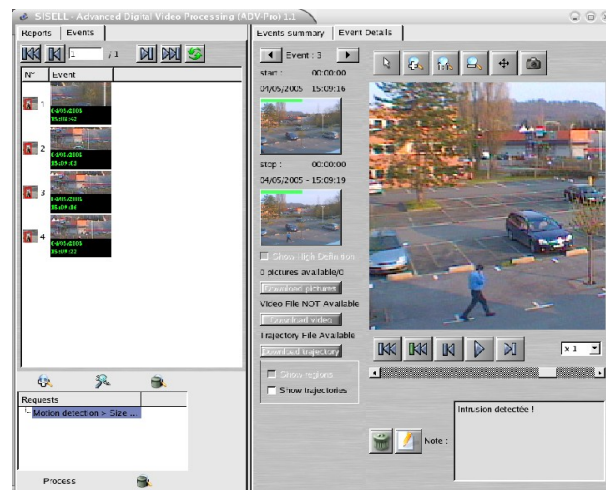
SISELL - Advanced Digital Video Processing (ADV-Pro) 1.1

Reports | Events

1 / 1

N° | Event

1 04/05/2005 15:09:42
2 04/05/2005 15:09:43
3 04/05/2005 15:09:48
4 04/05/2005 15:09:22

Requests

Motion detection > Size ...

Process

Events summary | Event Details

Event : 3

start : 00:00:00

04/05/2005 - 15:09:16

stop : 00:00:00

04/05/2005 - 15:09:19

Show High Definition

0 pictures available/0

Download pictures

Video File NOT Available

Download video

Trajectory File Available

Download trajectory

Show regions

Show trajectories

x 1

Intrusion detectée !

Note :